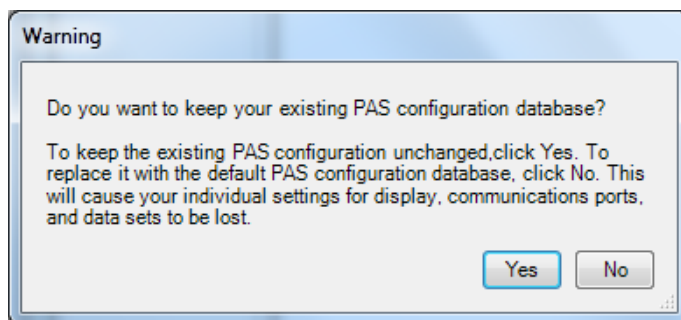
Warning

Do you want to keep your existing PAS configuration database?

To keep the existing PAS configuration unchanged,click Yes. To replace it with the default PAS configuration database, click No. This will cause your individual settings for display, communications ports, and data sets to be lost.

Yes No